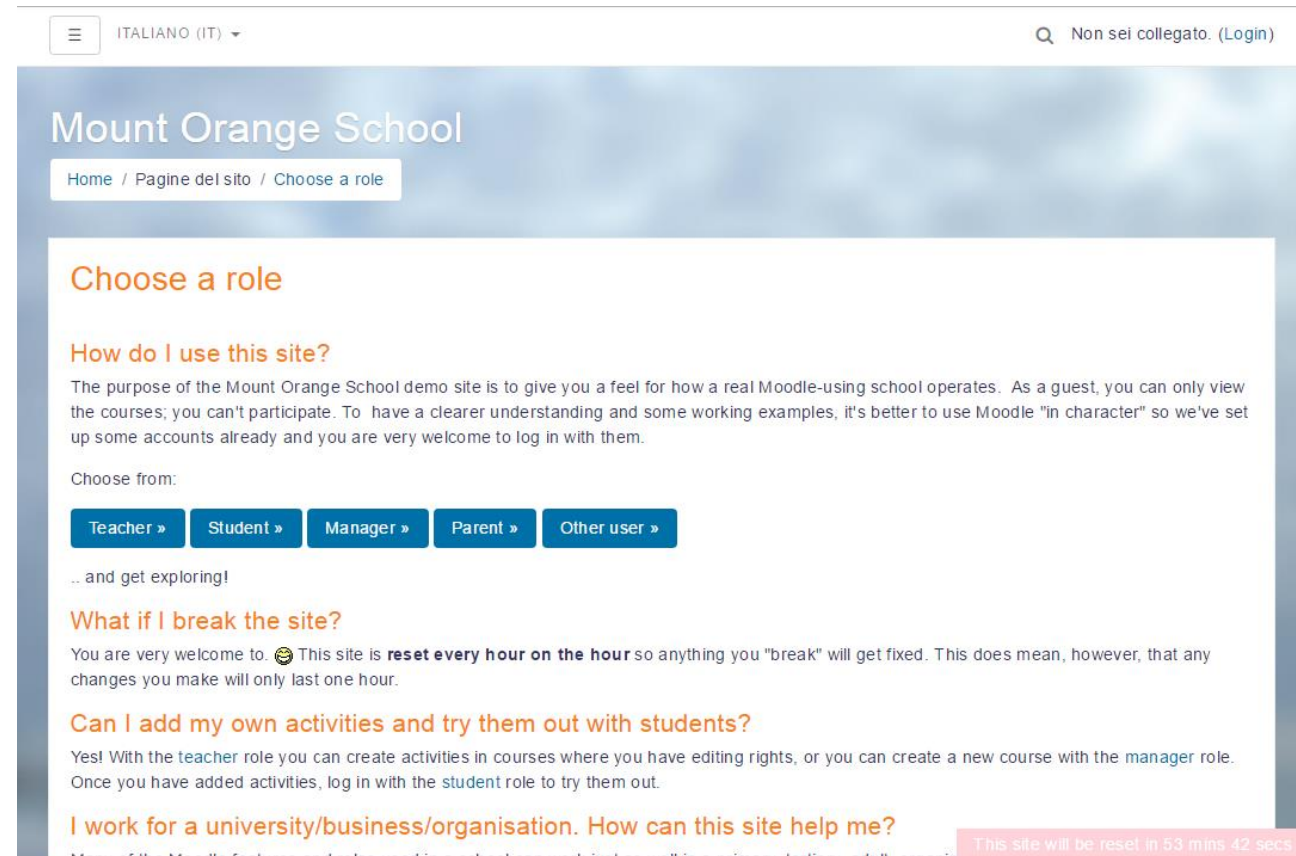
☰ ITALIANO (IT) ▾

Non sei collegato. (Login)

Mount Orange School

Home / Pagine del sito / Choose a role

Choose a role

How do I use this site?

The purpose of the Mount Orange School demo site is to give you a feel for how a real Moodle-using school operates. As a guest, you can only view the courses; you can't participate. To have a clearer understanding and some working examples, it's better to use Moodle "in character" so we've set up some accounts already and you are very welcome to log in with them.

Choose from:

Teacher » Student » Manager » Parent » Other user »

.. and get exploring!

What if I break the site?

You are very welcome to. This site is **reset every hour on the hour** so anything you "break" will get fixed. This does mean, however, that any changes you make will only last one hour.

Can I add my own activities and try them out with students?

Yes! With the teacher role you can create activities in courses where you have editing rights, or you can create a new course with the manager role. Once you have added activities, log in with the student role to try them out.

I work for a university/business/organisation. How can this site help me?

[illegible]

This site will be reset in 53 mins 42 secs